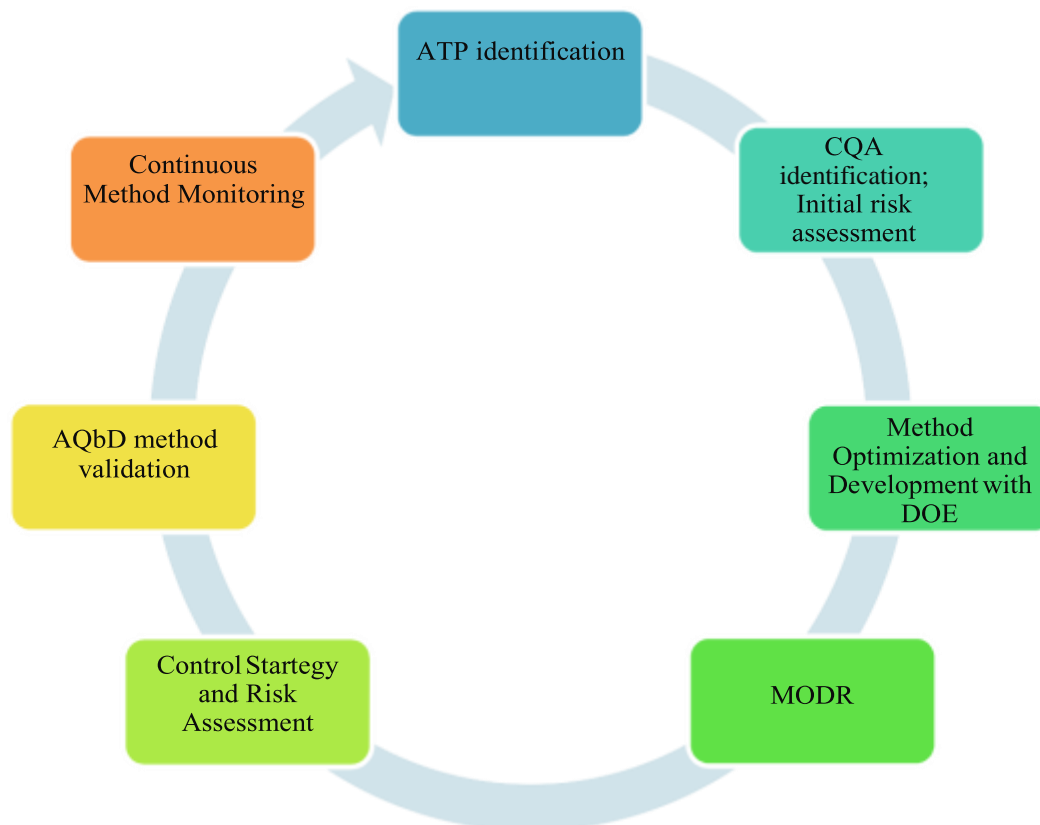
ATP identification

CQA identification; Initial risk assessment

Method Optimization and Development with DOE

MODR

Control Startegy and Risk Assessment

AQbD method validation

Continuous Method Monitoring